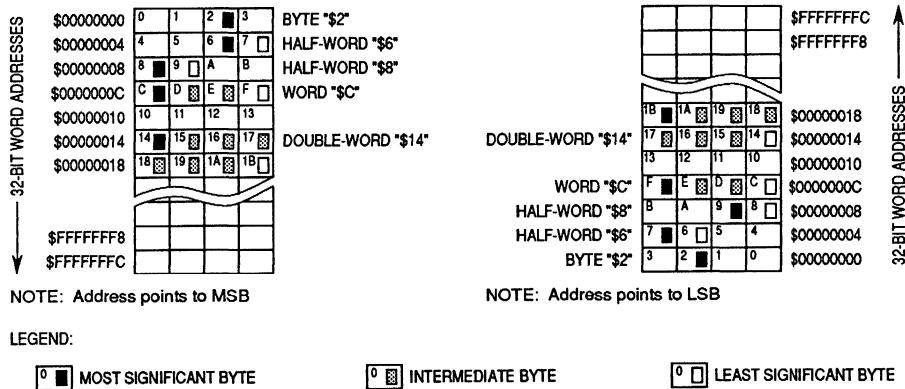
32-BIT WORD ADDRESSES

| | | | | | |
|---|---|---|---|---|---|
| \$00000000 | 0 | 1 | 2 | 3 | BYTE "\$2" |
| \$00000004 | 4 | 5 | 6 | 7 | HALF-WORD "\$6" |
| \$00000008 | 8 | 9 | A | B | HALF-WORD "\$8" |
| \$0000000C | C | D | E | F | WORD "\$C" |
| \$00000010 | 10 | 11 | 12 | 13 | |
| \$00000014 | 14 | 15 | 16 | 17 | DOUBLE-WORD "\$14" |
| \$00000018 | 18 | 19 | 1A | 1B | |
| \$FFFFFFF8 | | | | | |
| \$FFFFFFFC | | | | | |

NOTE: Address points to MSB

| | | | | | |
|---|---|---|---|---|---|
| | | | | | \$FFFFFFFC |
| | | | | | \$FFFFFFF8 |
| | 1B | 1A | 19 | 18 | \$00000018 |
| DOUBLE-WORD "\$14" | 17 | 16 | 15 | 14 | \$00000014 |
| | 13 | 12 | 11 | 10 | \$00000010 |
| WORD "\$C" | F | E | D | C | \$0000000C |
| HALF-WORD "\$8" | B | A | 9 | 8 | \$00000008 |
| HALF-WORD "\$6" | 7 | 6 | 5 | 4 | \$00000004 |
| BYTE "\$2" | 3 | 2 | 1 | 0 | \$00000000 |

32-BIT WORD ADDRESSES

NOTE: Address points to LSB

LEGEND:

0 MOST SIGNIFICANT BYTE

0 INTERMEDIATE BYTE

0 LEAST SIGNIFICANT BYTE